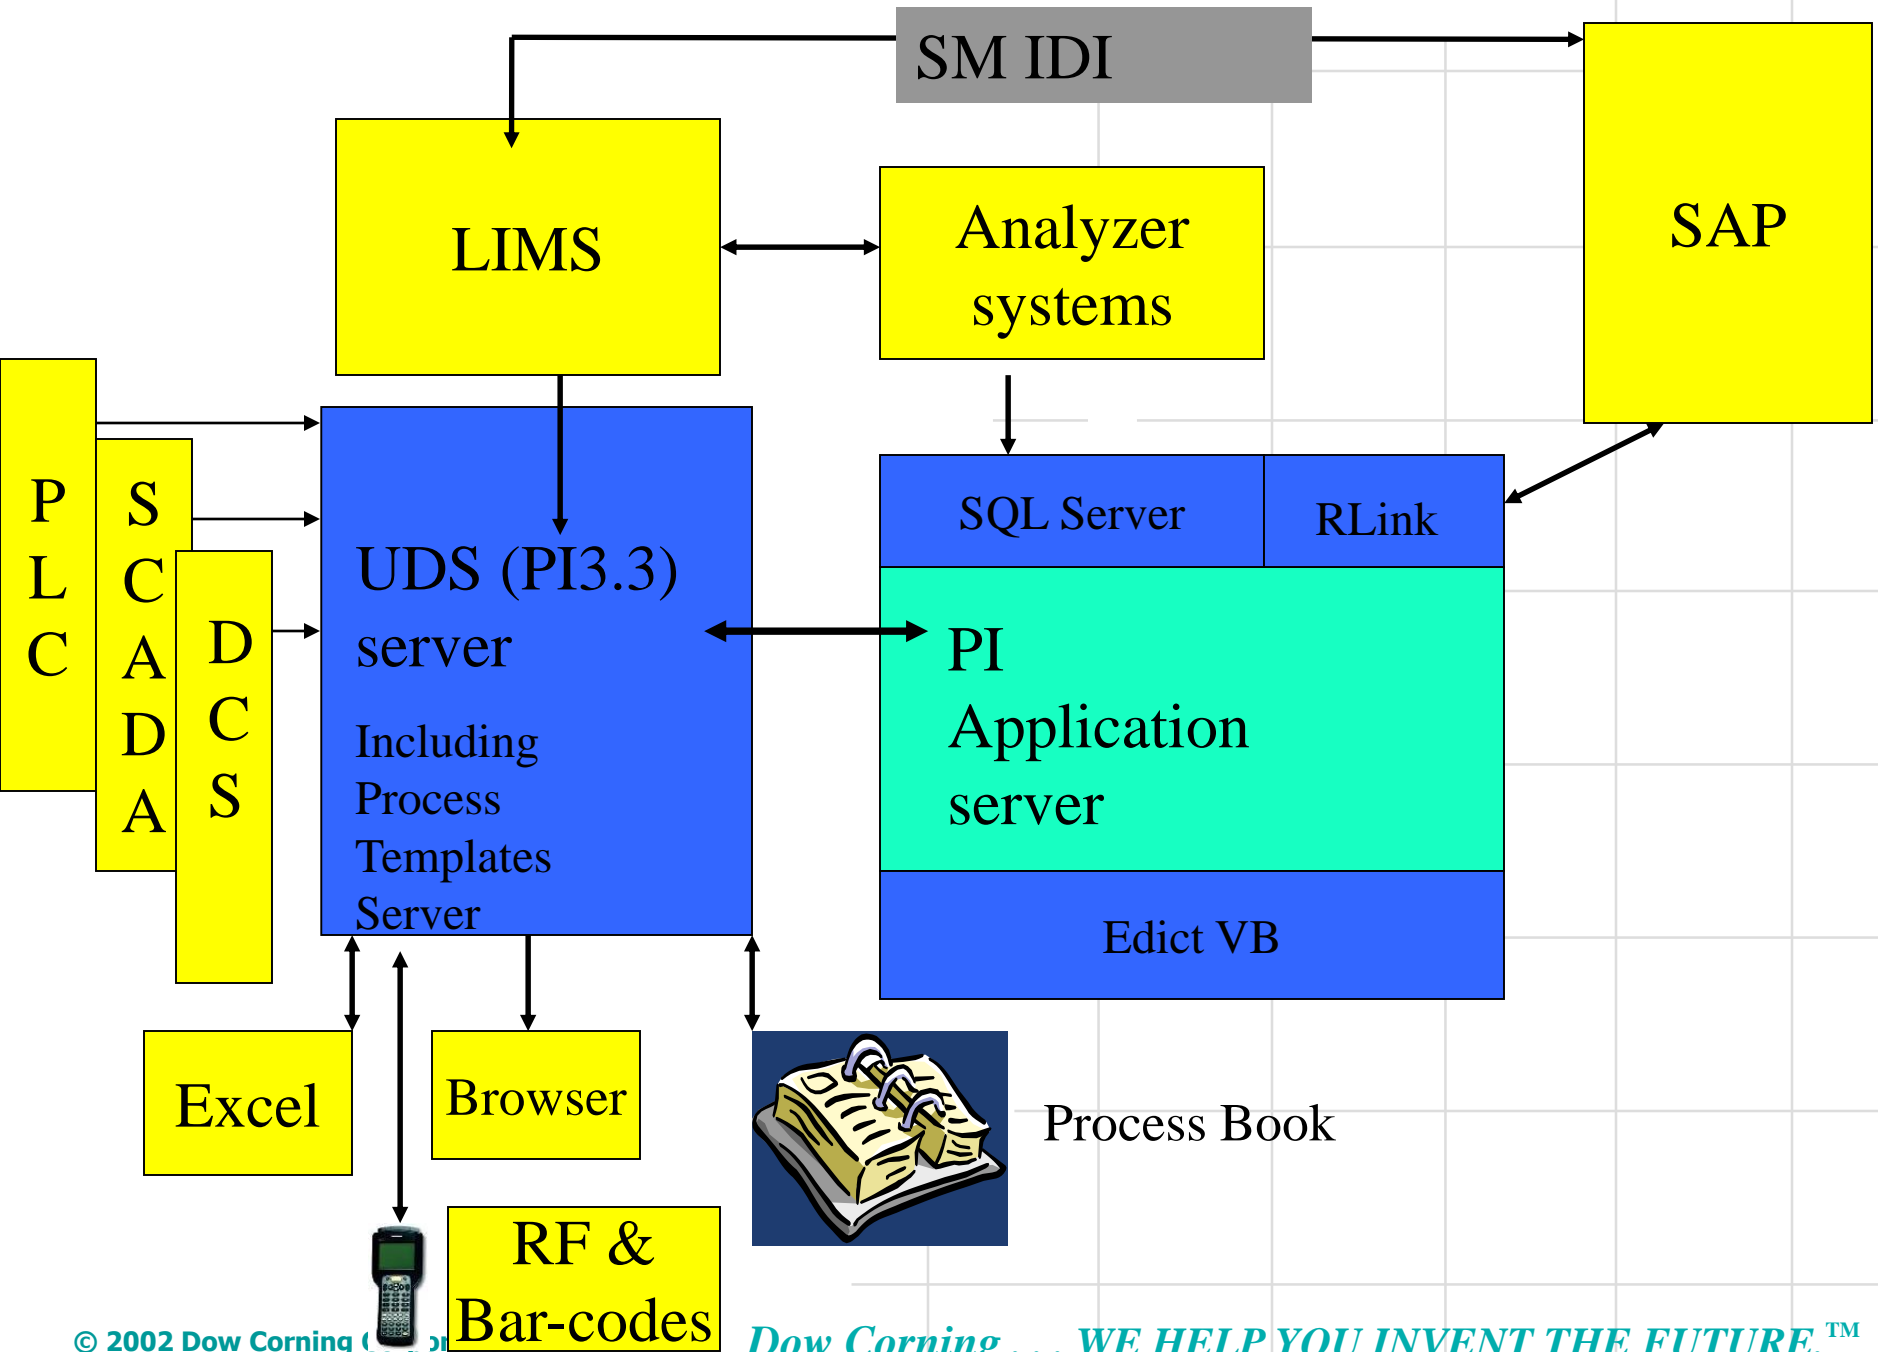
SM IDI

LIMS

Analyzer systems

SAP

P L C

S C A D A

D C S

UDS (PI3.3) server

Including Process Templates Server

SQL Server

RLink

PI Application server

Edict VB

Excel

Browser

Process Book

RF & Bar-codes

© 2002 Dow Corning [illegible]

Dow Corning . . . WE HELP YOU INVENT THE FUTURE.™